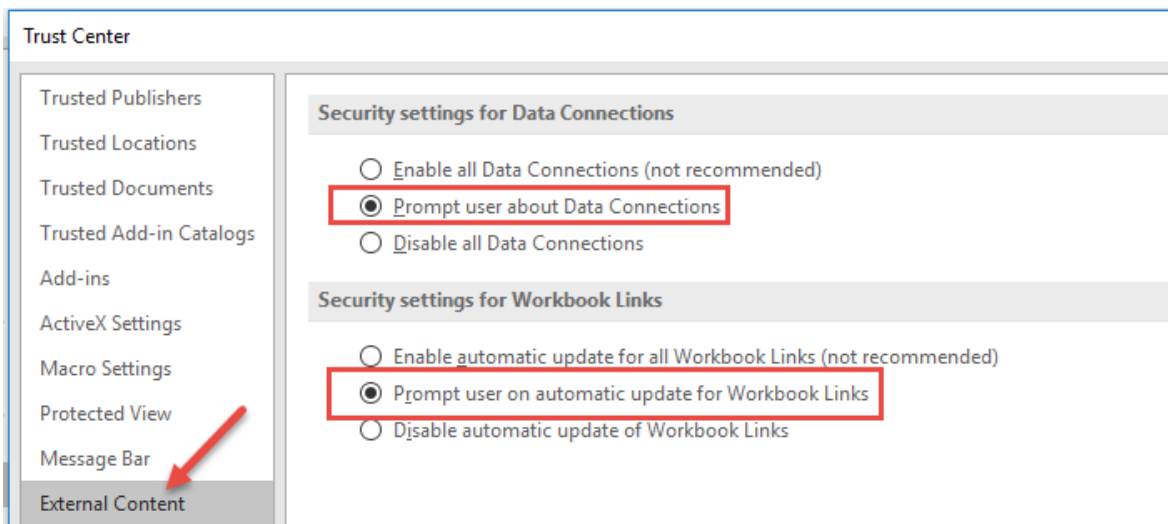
Trust Center

Trusted Publishers
Trusted Locations
Trusted Documents
Trusted Add-in Catalogs
Add-ins
ActiveX Settings
Macro Settings
Protected View
Message Bar
External Content

Security settings for Data Connections

Enable all Data Connections (not recommended)
Prompt user about Data Connections
Disable all Data Connections

Security settings for Workbook Links

Enable automatic update for all Workbook Links (not recommended)
Prompt user on automatic update for Workbook Links
Disable automatic update of Workbook Links